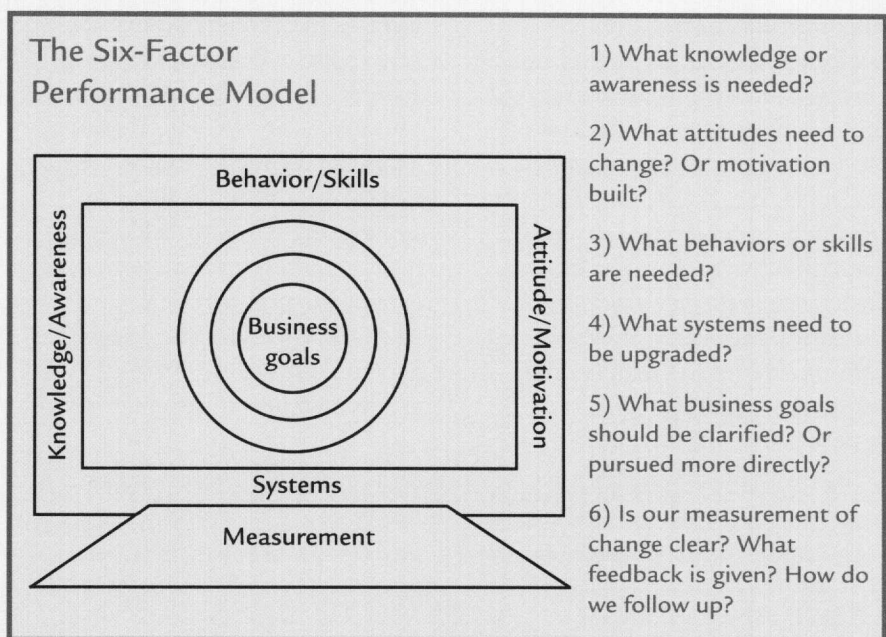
The Six-Factor Performance Model

Behavior/Skills

Knowledge/Awareness

Attitude/Motivation

Business goals

Systems

Measurement

1) What knowledge or awareness is needed?

2) What attitudes need to change? Or motivation built?

3) What behaviors or skills are needed?

4) What systems need to be upgraded?

5) What business goals should be clarified? Or pursued more directly?

6) Is our measurement of change clear? What feedback is given? How do we follow up?